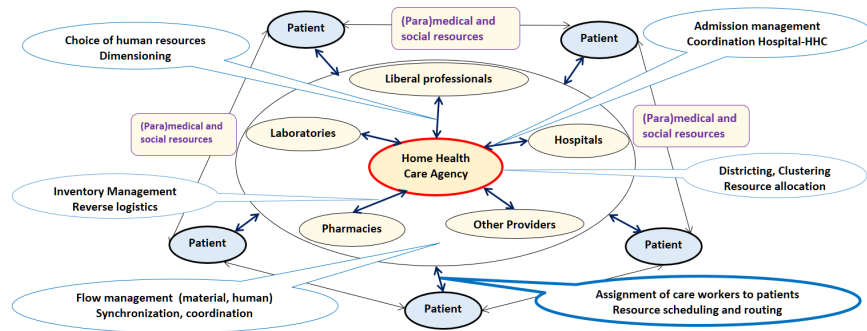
Patient

(Para)medical and social resources

Patient

Choice of human resources
Dimensioning

Admission management
Coordination Hospital-HHC

Liberal professionals

(Para)medical and social resources

Laboratories

Hospitals

(Para)medical and social resources

Home Health
Care Agency

Districting, Clustering
Resource allocation

Inventory Management
Reverse logistics

Pharmacies

Other Providers

Patient

Patient

Flow management (material, human)
Synchronization, coordination

Patient

Assignment of care workers to patients
Resource scheduling and routing